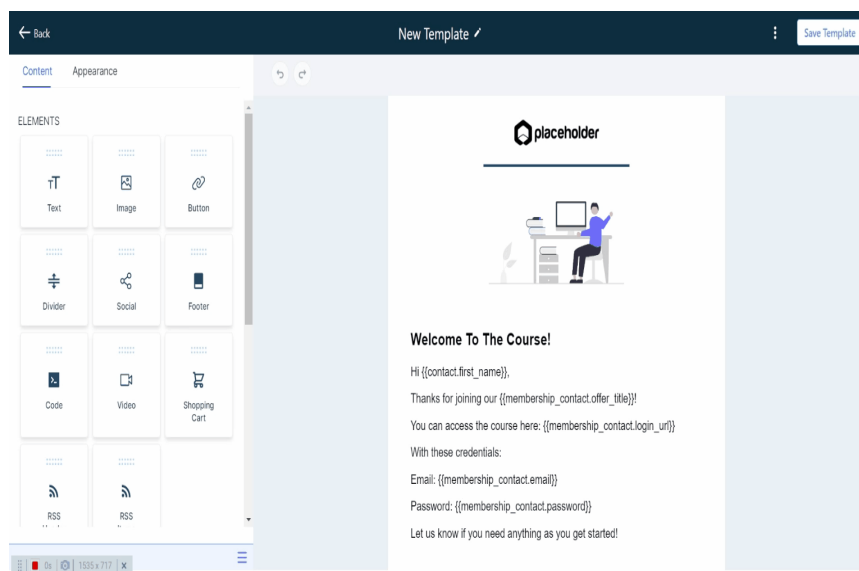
← Back

New Template

Save Template

Content Appearance

ELEMENTS

Text

Image

Button

Divider

Social

Footer

Code

Video

Shopping Cart

RSS

RSS

0s | 1535 x 717 | x

placeholder

Welcome To The Course!

Hi {{contact.first_name}},

Thanks for joining our {{membership_contact.offer_title}}!

You can access the course here: {{membership_contact.login_url}}

With these credentials:

Email: {{membership_contact.email}}

Password: {{membership_contact.password}}

Let us know if you need anything as you get started!